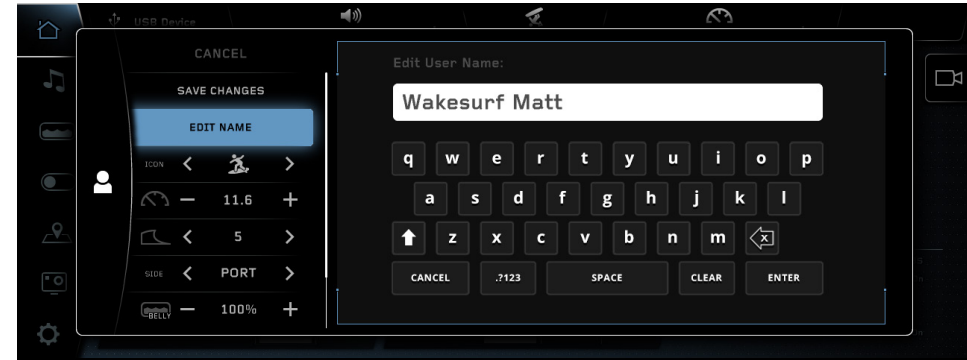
USB Device

CANCEL

SAVE CHANGES

EDIT NAME

ICON < >

— 11.6 +

< 5 >

SIDE < PORT >

BELLY — 100% +

Edit User Name:

Wakesurf Matt

q w e r t y u i o p

a s d f g h j k l

z x c v b n m

CANCEL .?123 SPACE CLEAR ENTER